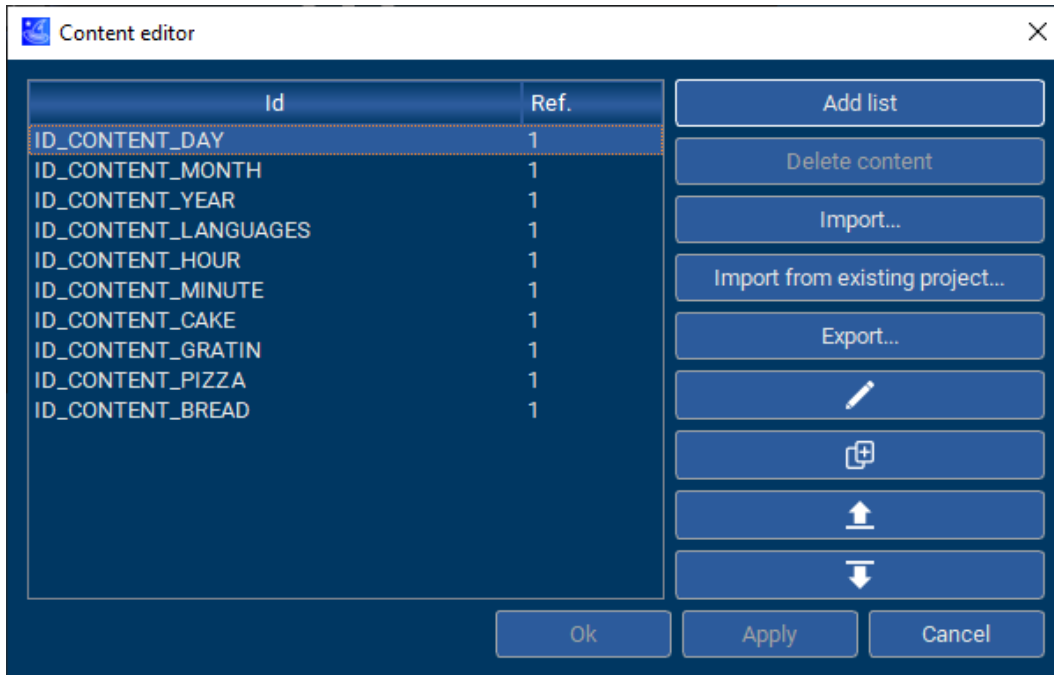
Content editor

| Id | Ref. |
|---|---|
| ID_CONTENT_DAY | 1 |
| ID_CONTENT_MONTH | 1 |
| ID_CONTENT_YEAR | 1 |
| ID_CONTENT_LANGUAGES | 1 |
| ID_CONTENT_HOUR | 1 |
| ID_CONTENT_MINUTE | 1 |
| ID_CONTENT_CAKE | 1 |
| ID_CONTENT_GRATIN | 1 |
| ID_CONTENT_PIZZA | 1 |
| ID_CONTENT_BREAD | 1 |

Add list
Delete content
Import...
Import from existing project...
Export...

Ok
Apply
Cancel